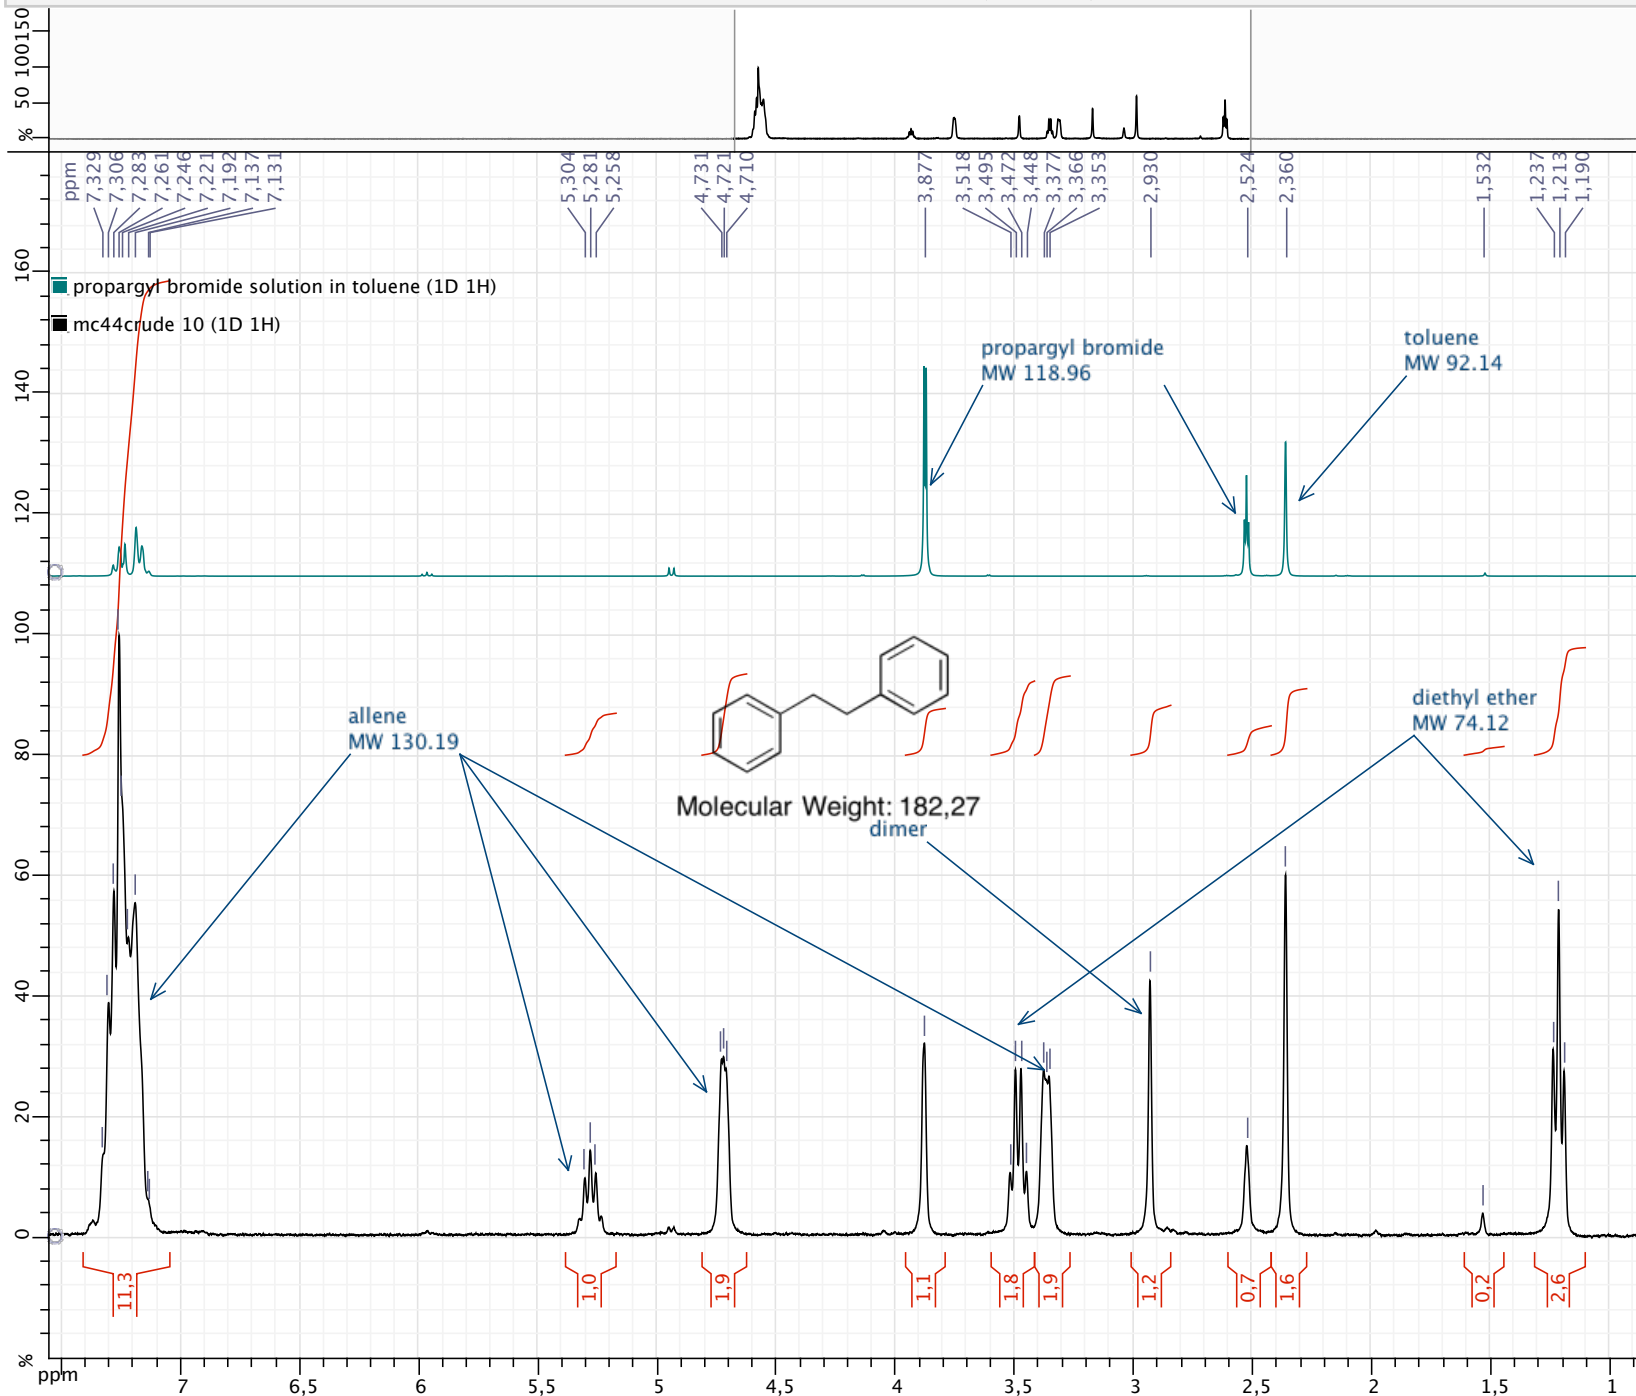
% 50 100 150

ppm 7,329 7,306 7,283 7,261 7,246 7,221 7,192 7,137 7,131 5,304 5,281 5,258 4,731 4,721 4,710 3,877 3,518 3,495 3,472 3,448 3,377 3,366 3,353 2,930 2,524 2,360 1,532 1,237 1,213 1,190

propargyl bromide solution in toluene (1D 1H)
mc44crude 10 (1D 1H)

propargyl bromide
MW 118.96

toluene
MW 92.14

allene
MW 130.19

Molecular Weight: 182,27
dimer

diethyl ether
MW 74.12

160 140 120 100 80 60 40 20 0 %

11,3 1,0 1,9 1,1 1,8 1,9 1,2 0,7 1,6 0,2 2,6

ppm 7 6,5 6 5,5 5 4,5 4 3,5 3 2,5 2 1,5 1